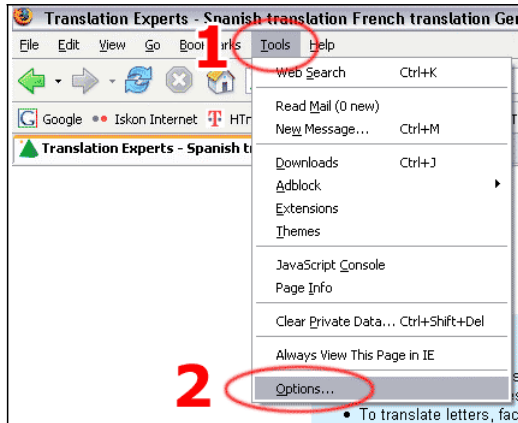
Translation Experts - Spanish translation French translation Ger

File Edit View Go Boo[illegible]arks Tools Help

1

Google Iskon Internet HTr

Translation Experts - Spanish tr

Web Search Ctrl+K
Read Mail (0 new)
New Message... Ctrl+M
Downloads Ctrl+J
Adblock
Extensions
Themes
JavaScript Console
Page Info
Clear Private Data... Ctrl+Shift+Del
Always View This Page in IE
Options...

2

• To translate letters, fac